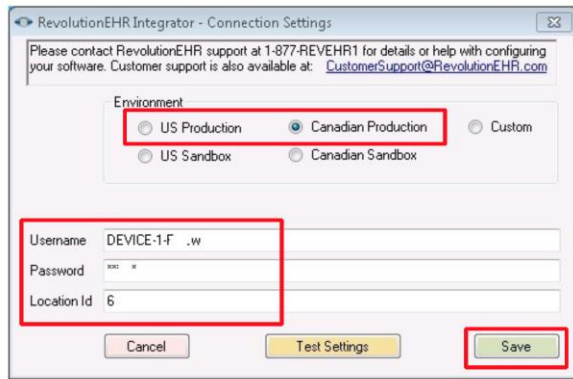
RevolutionEHR Integrator - Connection Settings

Please contact RevolutionEHR support at 1-877-REVEHR1 for details or help with configuring your software. Customer support is also available at: CustomerSupport@RevolutionEHR.com

Environment

US Production
Canadian Production
Custom
US Sandbox
Canadian Sandbox

Username DEVICE-1-F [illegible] .w
Password *** *
Location Id 6

Cancel
Test Settings
Save